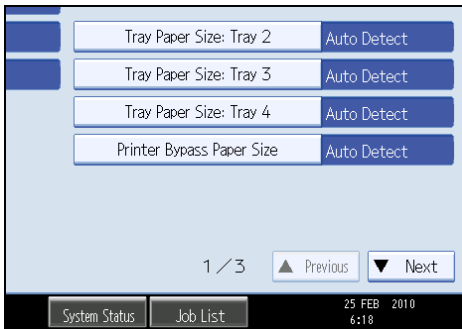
Tray Paper Size: Tray 2 Auto Detect

Tray Paper Size: Tray 3 Auto Detect

Tray Paper Size: Tray 4 Auto Detect

Printer Bypass Paper Size Auto Detect

1/3 ▲ Previous ▼ Next

System Status Job List 25 FEB 2010 6:18